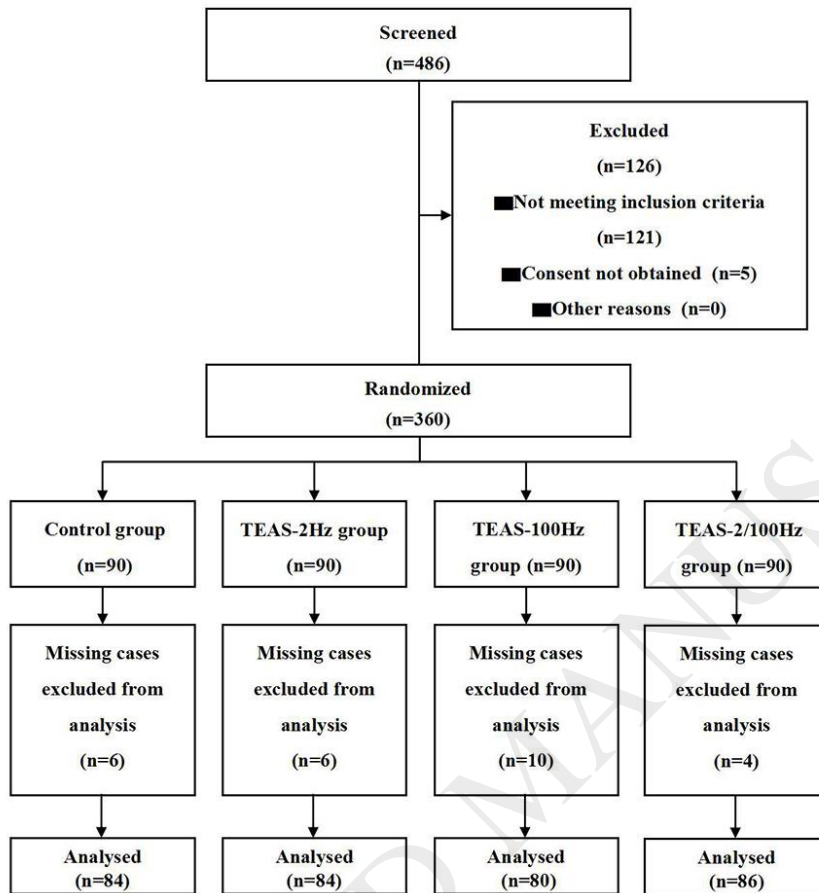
Screened
(n=486)

Excluded
(n=126)
■Not meeting inclusion criteria
(n=121)
■Consent not obtained (n=5)
■Other reasons (n=0)

Randomized
(n=360)

Control group
(n=90)

TEAS-2Hz group
(n=90)

TEAS-100Hz
group (n=90)

TEAS-2/100Hz
group (n=90)

Missing cases
excluded from
analysis
(n=6)

Missing cases
excluded from
analysis
(n=6)

Missing cases
excluded from
analysis
(n=10)

Missing cases
excluded from
analysis
(n=4)

Analysed
(n=84)

Analysed
(n=84)

Analysed
(n=80)

Analysed
(n=86)